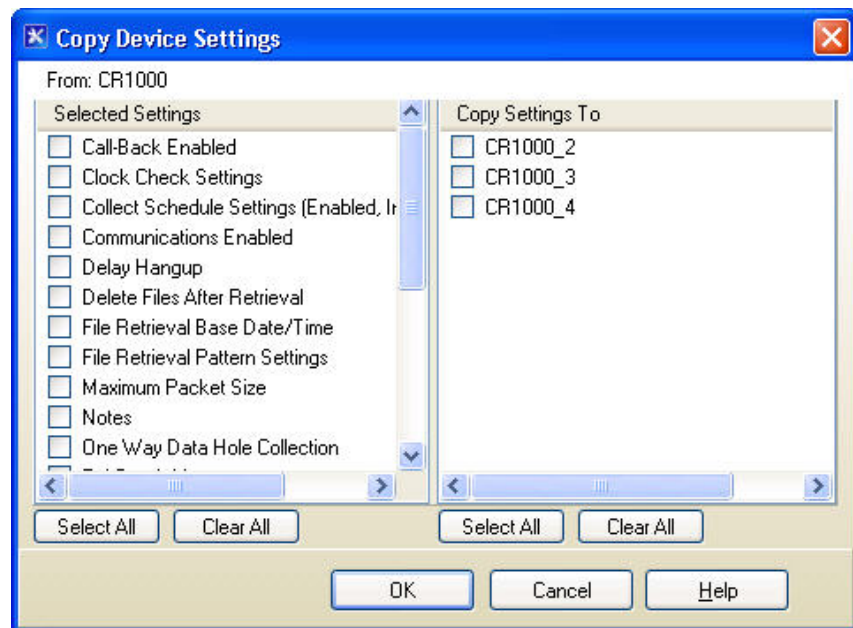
Copy Device Settings

From: CR1000

Selected Settings

Call-Back Enabled
Clock Check Settings
Collect Schedule Settings (Enabled, Ir
Communications Enabled
Delay Hangup
Delete Files After Retrieval
File Retrieval Base Date/Time
File Retrieval Pattern Settings
Maximum Packet Size
Notes
One Way Data Hole Collection
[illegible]

Copy Settings To

CR1000_2
CR1000_3
CR1000_4

Select All
Clear All
Select All
Clear All

OK
Cancel
Help